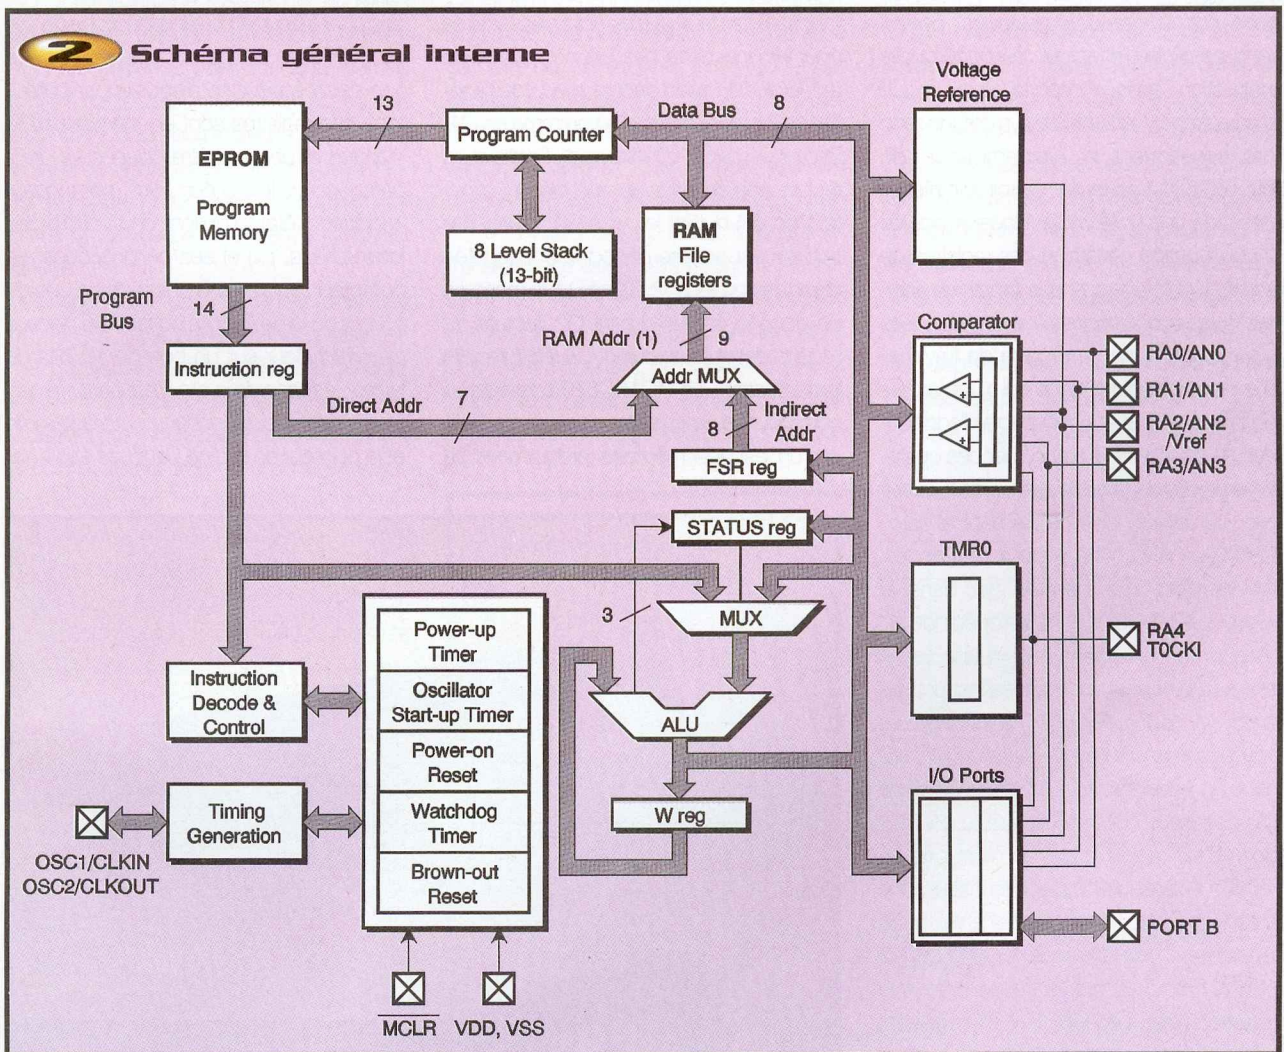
2 Schéma général interne

Voltage Reference

13

Data Bus

8

EPROM

Program Memory

Program Counter

8 Level Stack (13-bit)

RAM File registers

Program Bus

14

RAM Addr (1)

9

Comparator

Instruction reg

Addr MUX

RA0/AN0

RA1/AN1

RA2/AN2 /Vref

RA3/AN3

Direct Addr

7

8

Indirect Addr

FSR reg

STATUS reg

TMR0

3

MUX

Power-up Timer

Oscillator Start-up Timer

Power-on Reset

Watchdog Timer

Brown-out Reset

RA4 T0CKI

Instruction Decode & Control

ALU

I/O Ports

Timing Generation

W reg

OSC1/CLKIN OSC2/CLKOUT

PORT B

$\overline{MCLR}$ VDD, VSS